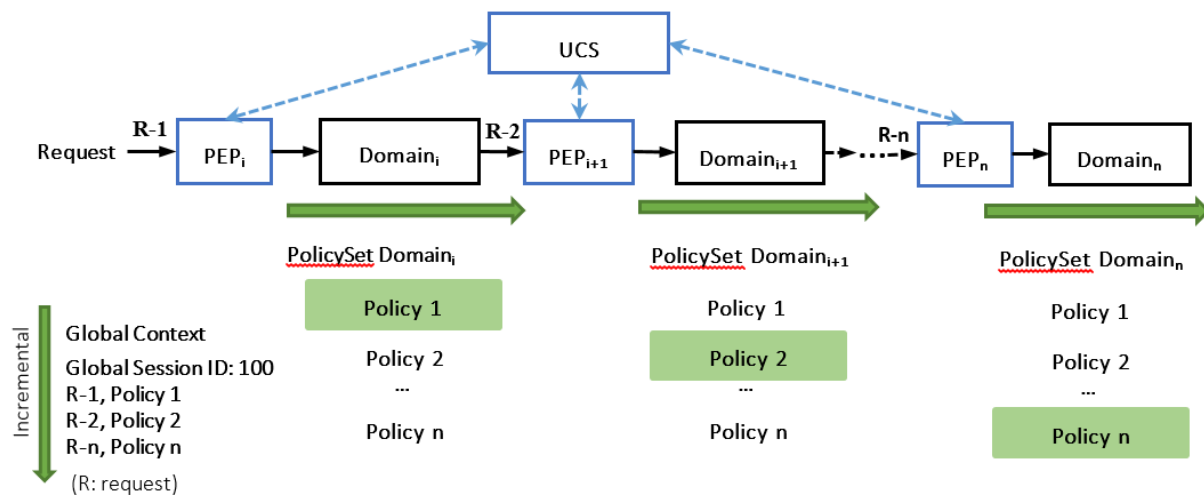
UCS

R-1

Request

PEP$_i$

Domain$_i$

R-2

PEP$_{i+1}$

Domain$_{i+1}$

R-n

PEP$_n$

Domain$_n$

PolicySet Domain$_i$

Policy 1

Policy 2

...

Policy n

PolicySet Domain$_{i+1}$

Policy 1

Policy 2

...

Policy n

PolicySet Domain$_n$

Policy 1

Policy 2

...

Policy n

Incremental

Global Context

Global Session ID: 100

R-1, Policy 1

R-2, Policy 2

R-n, Policy n

(R: request)